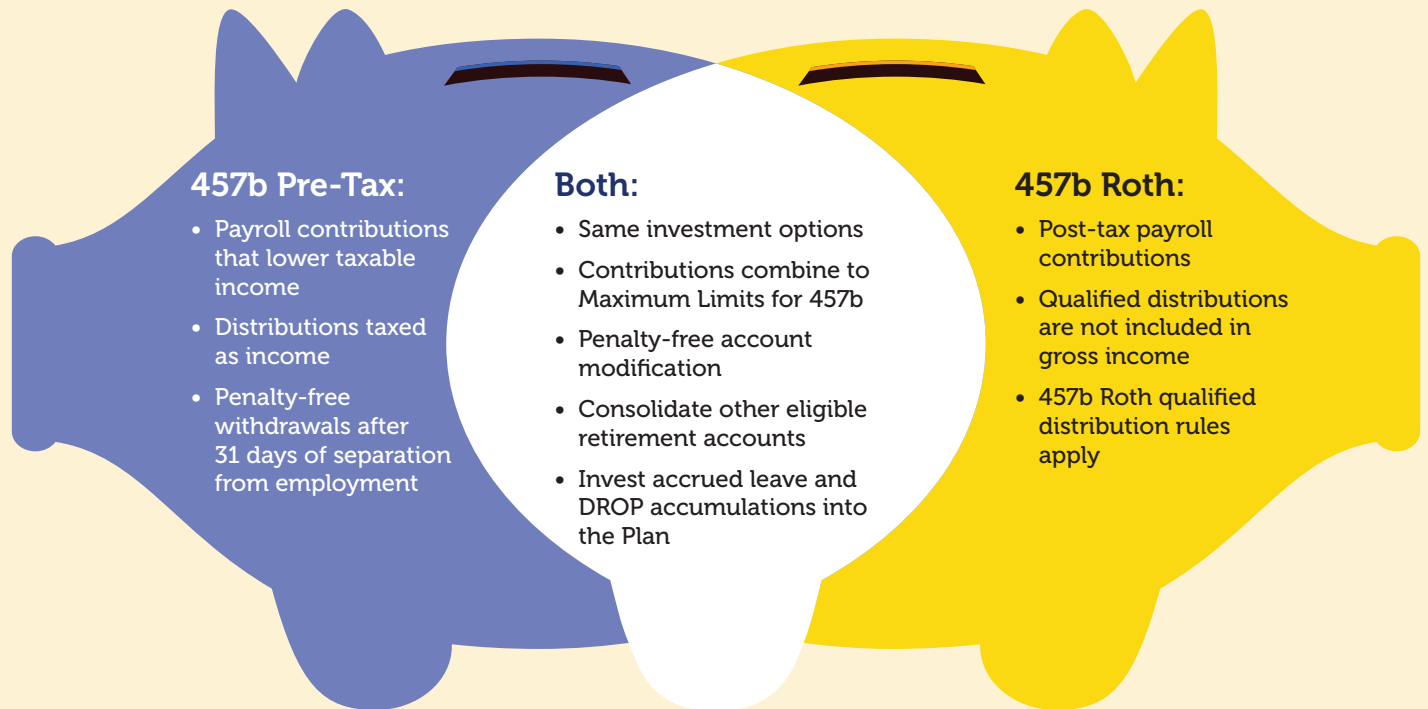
457b Pre-Tax:

- Payroll contributions that lower taxable income
- Distributions taxed as income
- Penalty-free withdrawals after 31 days of separation from employment

Both:

- Same investment options
- Contributions combine to Maximum Limits for 457b
- Penalty-free account modification
- Consolidate other eligible retirement accounts
- Invest accrued leave and DROP accumulations into the Plan

457b Roth:

- Post-tax payroll contributions
- Qualified distributions are not included in gross income
- 457b Roth qualified distribution rules apply